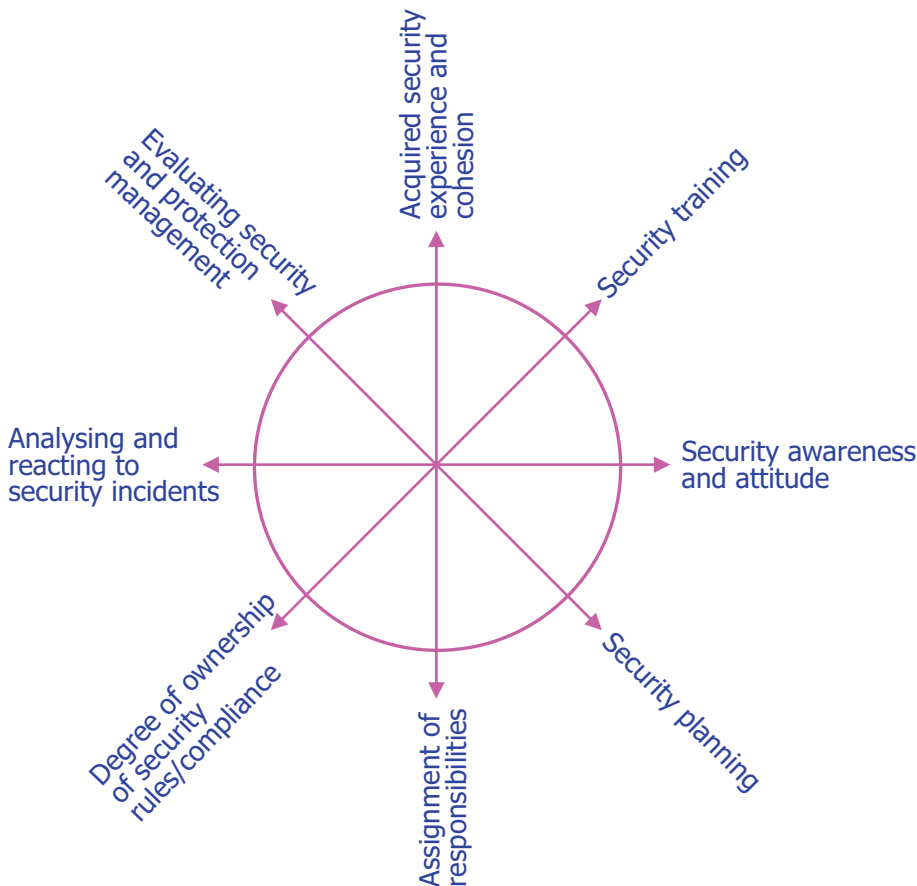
Acquired security experience and cohesion

Evaluating security and protection management

Security training

Analysing and reacting to security incidents

Security awareness and attitude

Degree of ownership of security rules/compliance

Assignment of responsibilities

Security planning